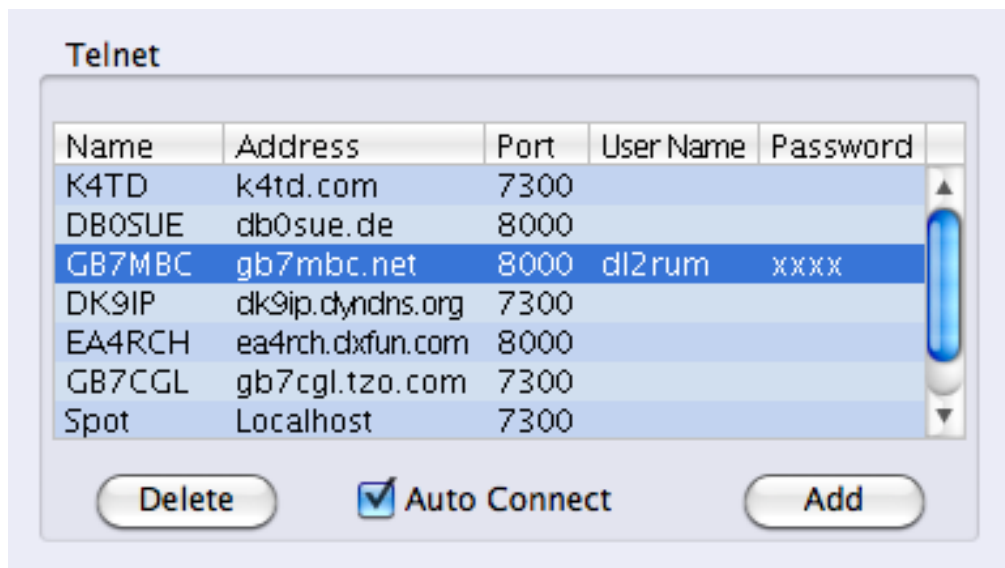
Telnet

| Name | Address | Port | User Name | Password |
|---|---|---|---|---|
| K4TD | k4td.com | 7300 | | |
| DB0SUE | db0sue.de | 8000 | | |
| GB7MBC | gb7mbc.net | 8000 | dl2rum | xxxx |
| DK9IP | dk9ip.dyndns.org | 7300 | | |
| EA4RCH | ea4rch.dxfun.com | 8000 | | |
| GB7CGL | gb7cgl.tzo.com | 7300 | | |
| Spot | Localhost | 7300 | | |

Delete
Auto Connect
Add